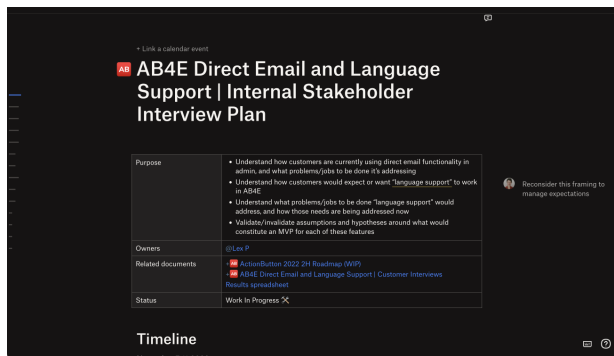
+ Link a calendar event

AB AB4E Direct Email and Language Support | Internal Stakeholder Interview Plan

| Purpose | • Understand how customers are currently using direct email functionality in admin, and what problems/jobs to be done it's addressing • Understand how customers would expect or want "language support" to work in AB4E • Understand what problems/jobs to be done "language support" would address, and how those needs are being addressed now • Validate/invalidate assumptions and hypotheses around what would constitute an MVP for each of these features |
|---|---|
| Owners | @Lex P |
| Related documents | • AB ActionButton 2022 2H Roadmap (WIP) • AB AB4E Direct Email and Language Support \| Customer Interviews Results spreadsheet |
| Status | Work In Progress ⚒ |

Reconsider this framing to manage expectations

Timeline